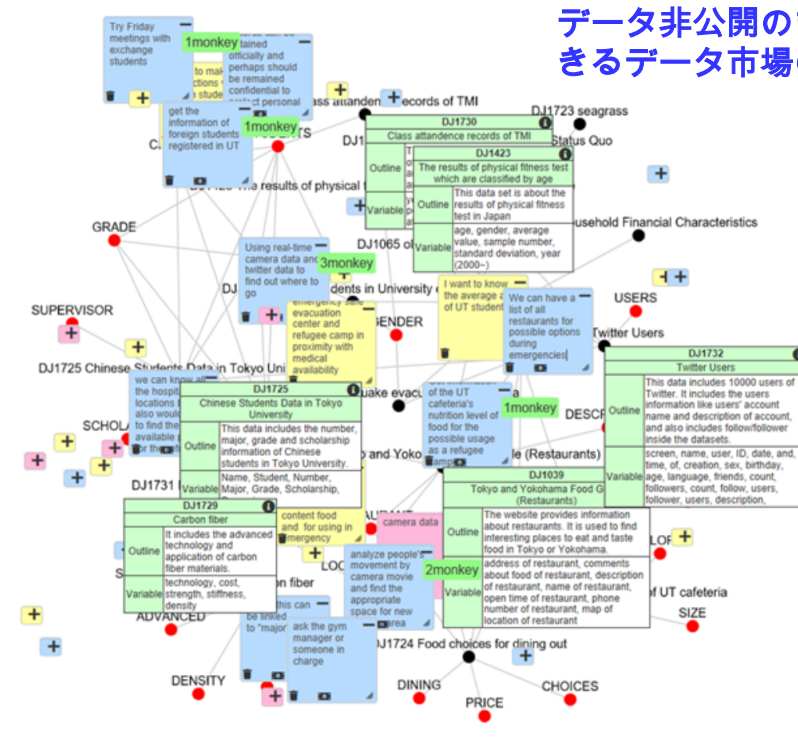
データ非公開の
きるデータ市場

Try Friday meetings with exchange students

1monkey

obtained officially and perhaps should be remained confidential to protect personal

get the information of foreign students registered in UT

1monkey

ss attendence records of TMI

DJ1723 seagrass

DJ1730
Class attendence records of TMI

Status Quo

DJ1423
The results of physical fitness test which are classified by age

| Outline | This data set is about the results of physical fitness test in Japan |
|---|---|
| Variable | age, gender, average value, sample number, standard deviation, year (2000~) |

The results of physical

ousehold Financial Characteristics

GRADE

DJ1065

Using real-time camera data and twitter data to find out where to go

3monkey

dents in University

emergency evacuation center and refugee camp in proximity with medical availability

GENDER

I want to know the average a of UT student

We can have a list of all restaurants for possible options during emergencies

USERS

Twitter Users

SUPERVISOR

DJ1725 Chinese Students Data in Tokyo Univ

we can know all the hospit locations also would to find the available

DJ1725
Chinese Students Data in Tokyo University

| Outline | This data includes the number, major, grade and scholarship information of Chinese students in Tokyo University. |
|---|---|
| Variable | Name, Student, Number, Major, Grade, Scholarship, |

uake evacu

the UT cafeteria's nutrition level of food for the possible usage as a refugee camp

1monkey

DESC

DJ1732
Twitter Users

| Outline | This data includes 10000 users of Twitter. It includes the users information like users' account name and description of account, and also includes follow/follower inside the datasets. |
|---|---|
| Variable | screen, name, user, ID, date, and, time, of, creation, sex, birthday, age, language, friends, count, followers, count, follow, users, follower, users, description, |

SCHOLA

and Yoko

e (Restaurants)

DJ1731

DJ1039
Tokyo and Yokohama Food G (Restaurants)

| Outline | The website provides information about restaurants. It is used to find interesting places to eat and taste food in Tokyo or Yokohama. |
|---|---|
| Variable | address of restaurant, comments about food of restaurant, description of restaurant, name of restaurant, open time of restaurant, phone number of restaurant, map of location of restaurant |

DJ1729
Carbon fiber

| Outline | It includes the advanced technology and application of carbon fiber materials. |
|---|---|
| Variable | technology, cost, strength, stiffness, density |

content food and for using in emergency

camera data

analyze people's movement by camera movie and find the appropriate space for new area

2monkey

LOC

n fiber

LOF

of UT cafeteria

ADVANCED

This can be linked to "major

ask the gym manager or someone in charge

SIZE

DJ1724 Food choices for dining out

DENSITY

DINING

CHOICES

PRICE